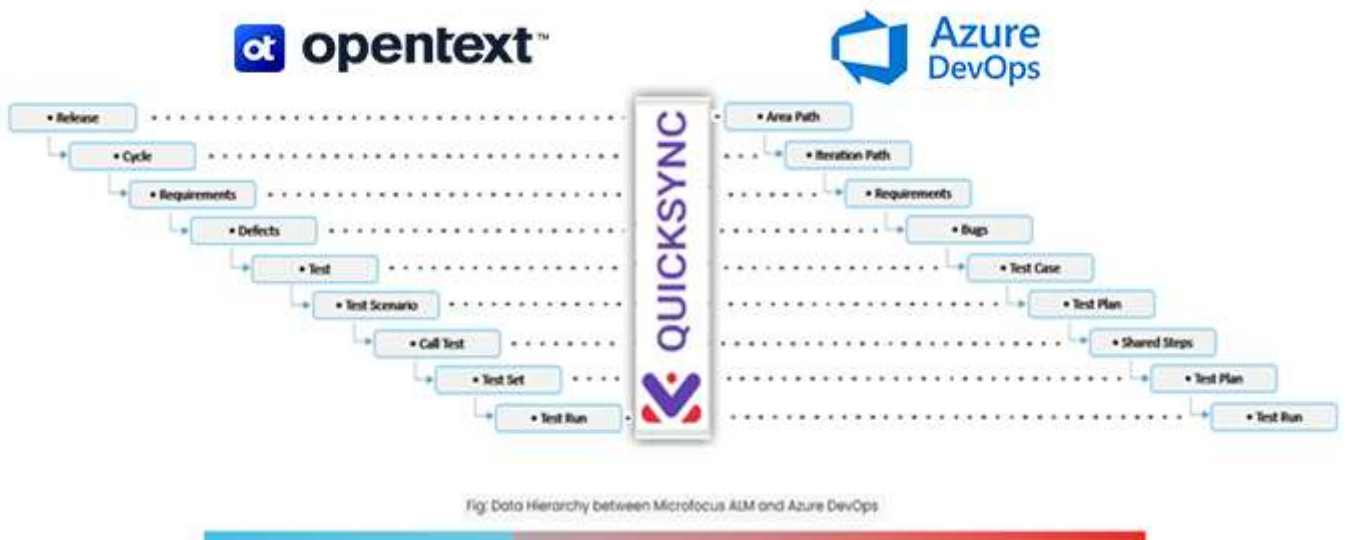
ot opentext™

Azure DevOps

• Release
• Cycle
• Requirements
• Defects
• Test
• Test Scenario
• Call Test
• Test Set
• Test Run

QUICKSYNC

• Area Path
• Iteration Path
• Requirements
• Bugs
• Test Case
• Test Plan
• Shared Steps
• Test Plan
• Test Run

Fig: Data Hierarchy between Microfocus ALM and Azure DevOps